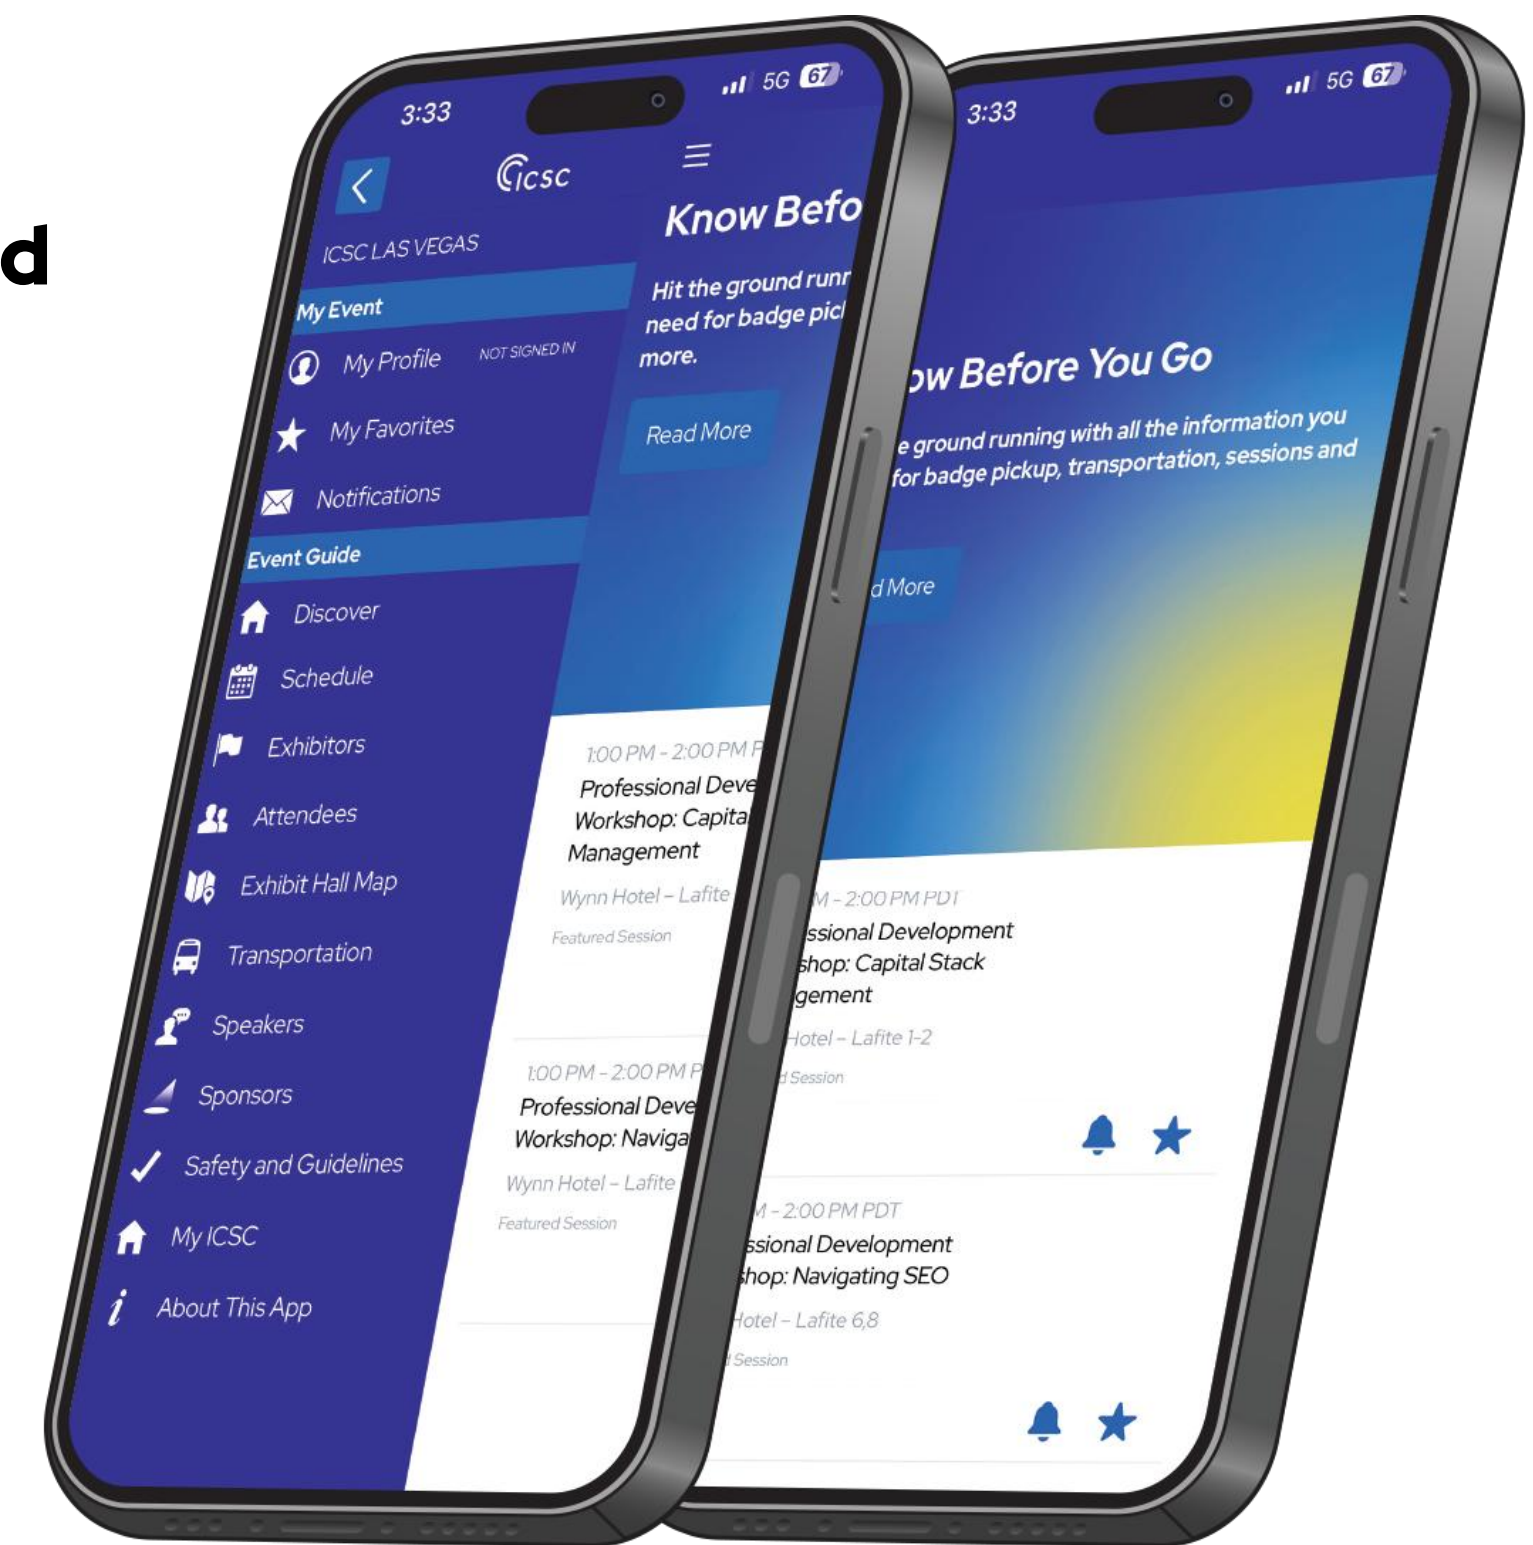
d

3:33
5G 67
icsc
ICSC LAS VEGAS
My Event
My Profile NOT SIGNED IN
My Favorites
Notifications
Event Guide
Discover
Schedule
Exhibitors
Attendees
Exhibit Hall Map
Transportation
Speakers
Sponsors
Safety and Guidelines
My ICSC
About This App

Know Befo
Hit the ground runr need for badge picl more.
Read More
1:00 PM - 2:00 PM P
Professional Deve Workshop: Capita Management
Wynn Hotel - Lafite
Featured Session
1:00 PM - 2:00 PM P
Professional Deve Workshop: Naviga
Wynn Hotel - Lafite
Featured Session

3:33
5G 67
ow Before You Go
e ground running with all the information you for badge pickup, transportation, sessions and
d More
M - 2:00 PM PDT
ssional Development shop: Capital Stack gement
Hotel - Lafite 1-2
d Session
M - 2:00 PM PDT
ssional Development shop: Navigating SEO
Hotel - Lafite 6,8
d Session